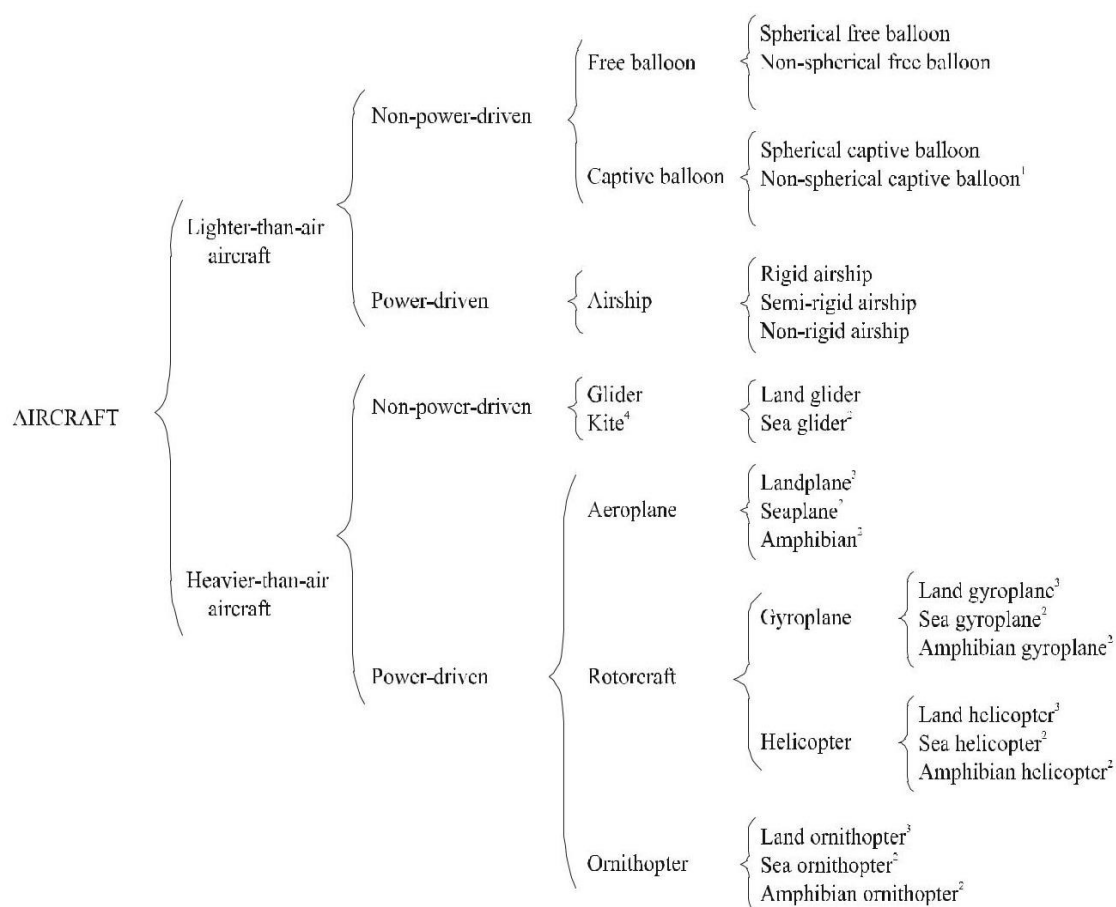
AIRCRAFT

Lighter-than-air aircraft

Non-power-driven

Free balloon

Spherical free balloon
Non-spherical free balloon

Captive balloon

Spherical captive balloon
Non-spherical captive balloon$^1$

Power-driven

Airship

Rigid airship
Semi-rigid airship
Non-rigid airship

Heavier-than-air aircraft

Non-power-driven

Glider
Kite$^4$

Land glider
Sea glider$^2$

Power-driven

Aeroplane

Landplane$^2$
Seaplane$^2$
Amphibian$^2$

Rotorcraft

Gyroplane

Land gyroplane$^3$
Sea gyroplane$^2$
Amphibian gyroplane$^2$

Helicopter

Land helicopter$^3$
Sea helicopter$^2$
Amphibian helicopter$^2$

Ornithopter

Land ornithopter$^3$
Sea ornithopter$^2$
Amphibian ornithopter$^2$